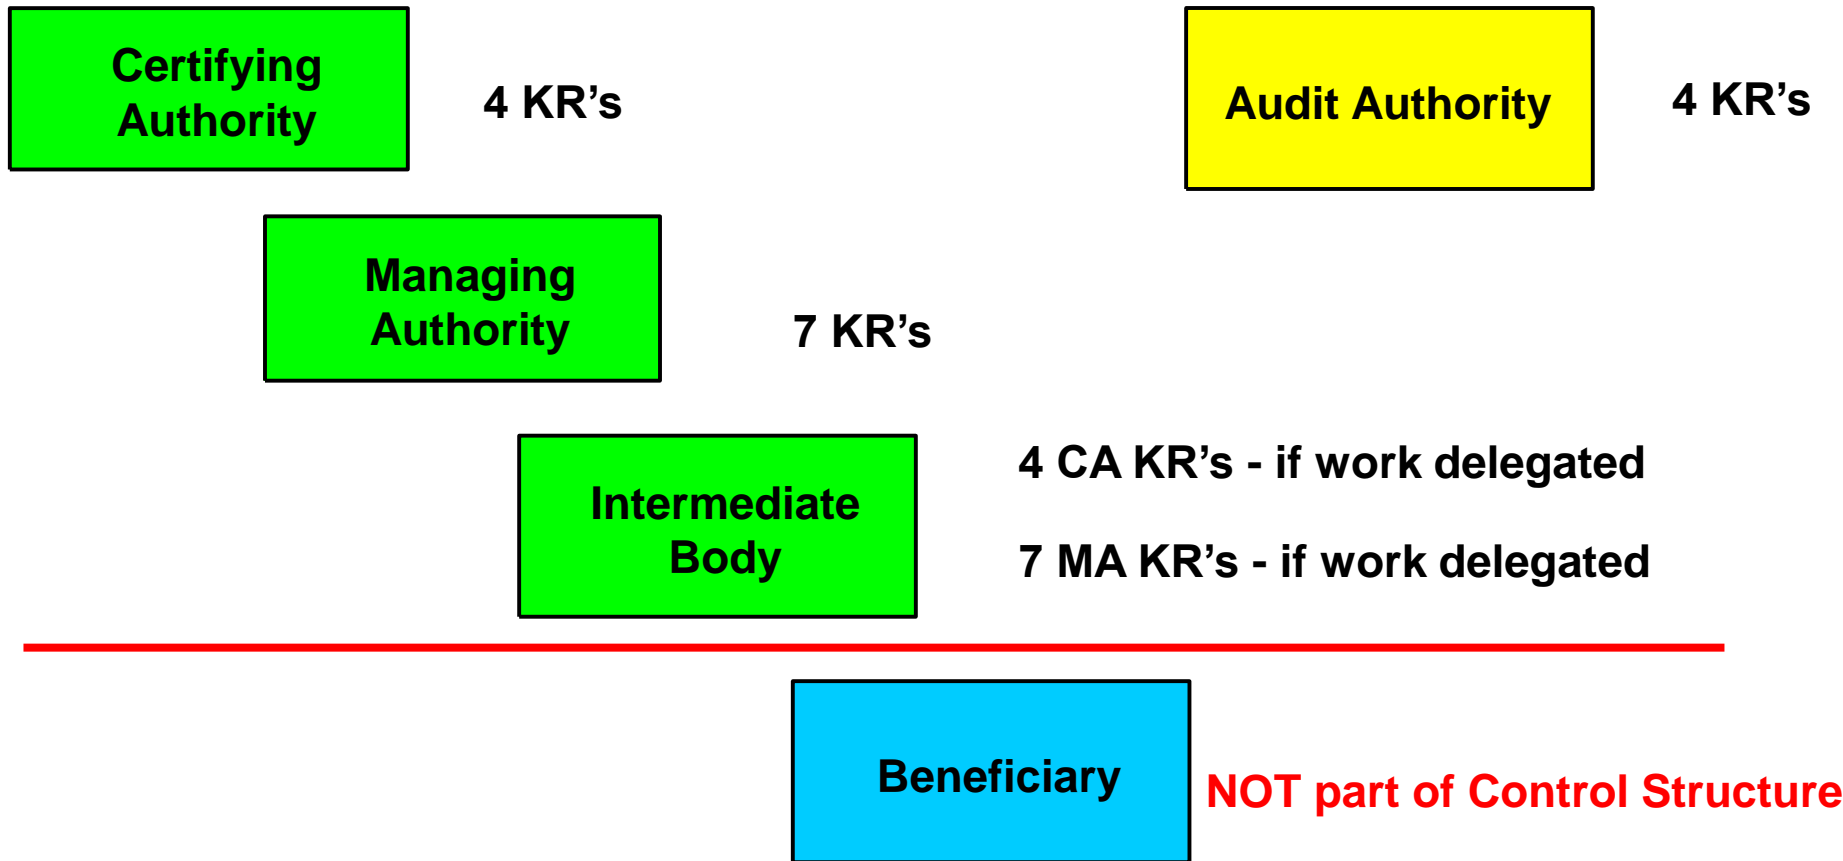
Certifying Authority

4 KR’s

Audit Authority

4 KR’s

Managing Authority

7 KR’s

Intermediate Body

4 CA KR’s - if work delegated

7 MA KR’s - if work delegated

Beneficiary

NOT part of Control Structure